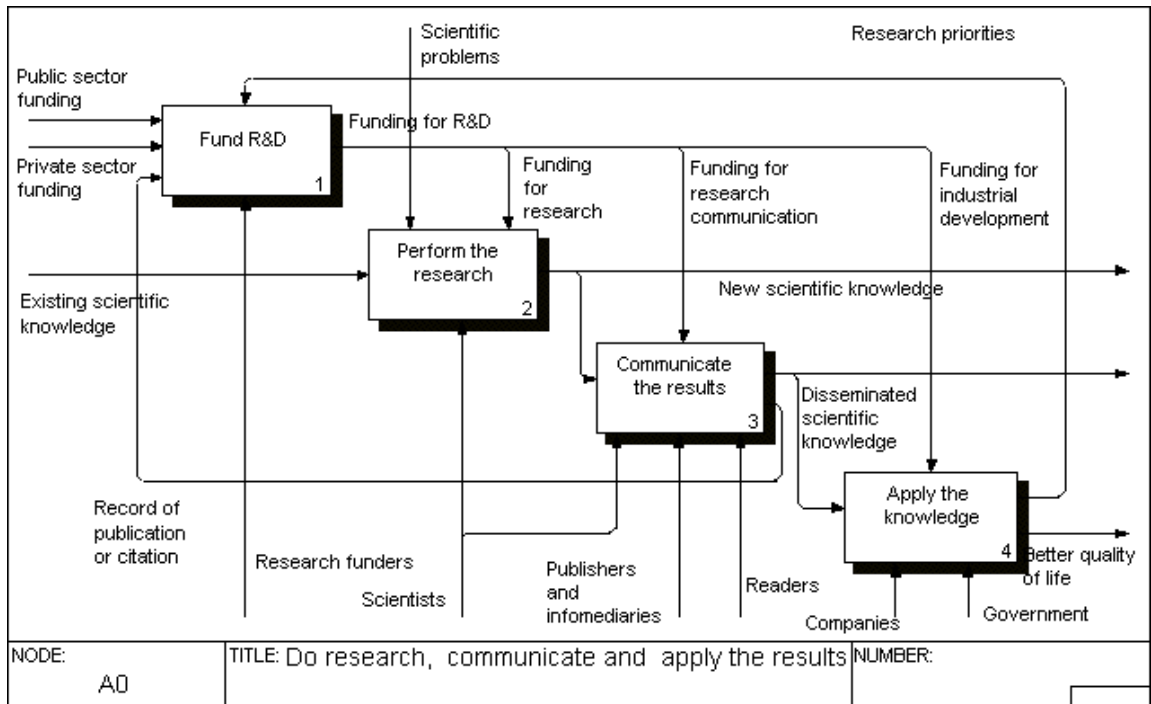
Scientific problems

Research priorities

Public sector funding

Private sector funding

Fund R&D
1

Funding for R&D

Funding for research

Funding for research communication

Funding for industrial development

Perform the research
2

Existing scientific knowledge

New scientific knowledge

Communicate the results
3

Disseminated scientific knowledge

Apply the knowledge
4

Better quality of life

Record of publication or citation

Research funders

Scientists

Publishers and infomediaries

Readers

Companies

Government

NODE: A0

TITLE: Do research, communicate and apply the results

NUMBER: